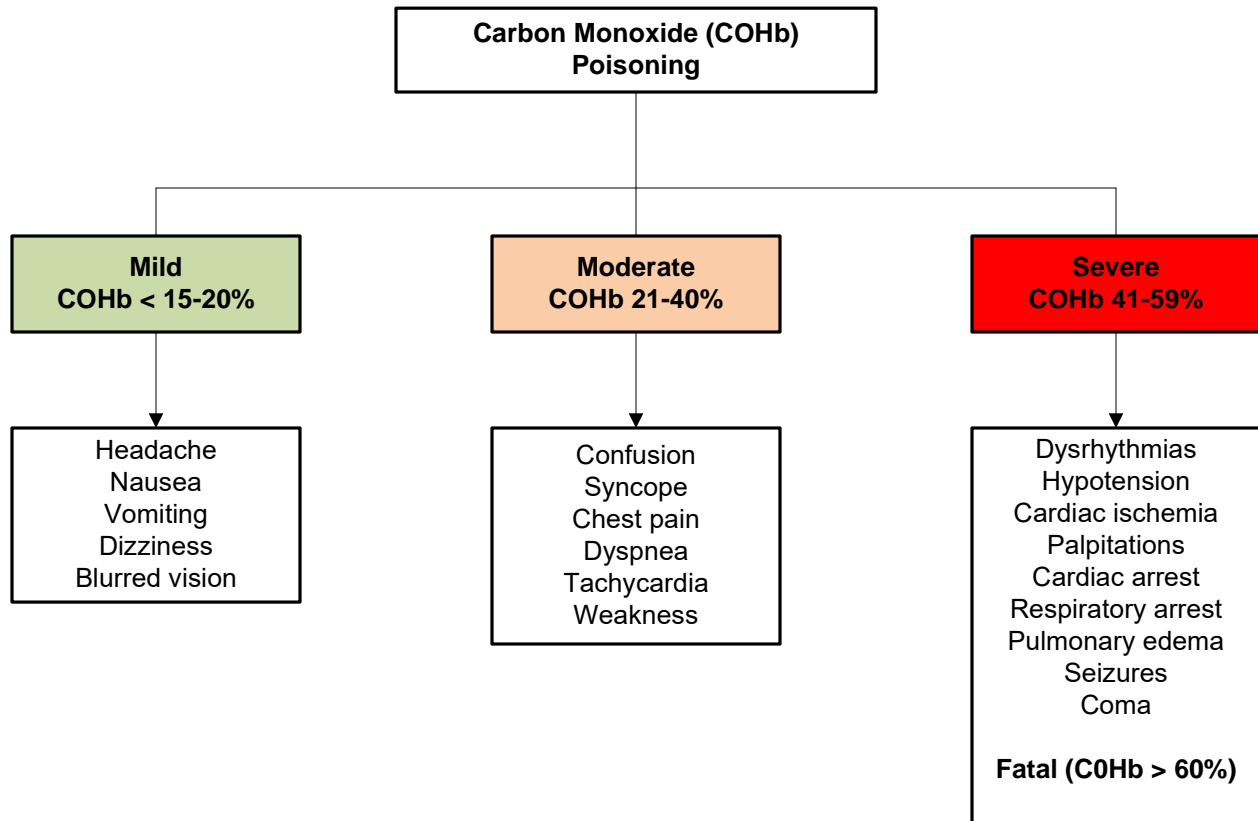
Carbon Monoxide (COHb) Poisoning

Mild
COHb < 15-20%

Headache
Nausea
Vomiting
Dizziness
Blurred vision

Moderate
COHb 21-40%

Confusion
Syncope
Chest pain
Dyspnea
Tachycardia
Weakness

Severe
COHb 41-59%

Dysrhythmias
Hypotension
Cardiac ischemia
Palpitations
Cardiac arrest
Respiratory arrest
Pulmonary edema
Seizures
Coma

Fatal (C0Hb > 60%)